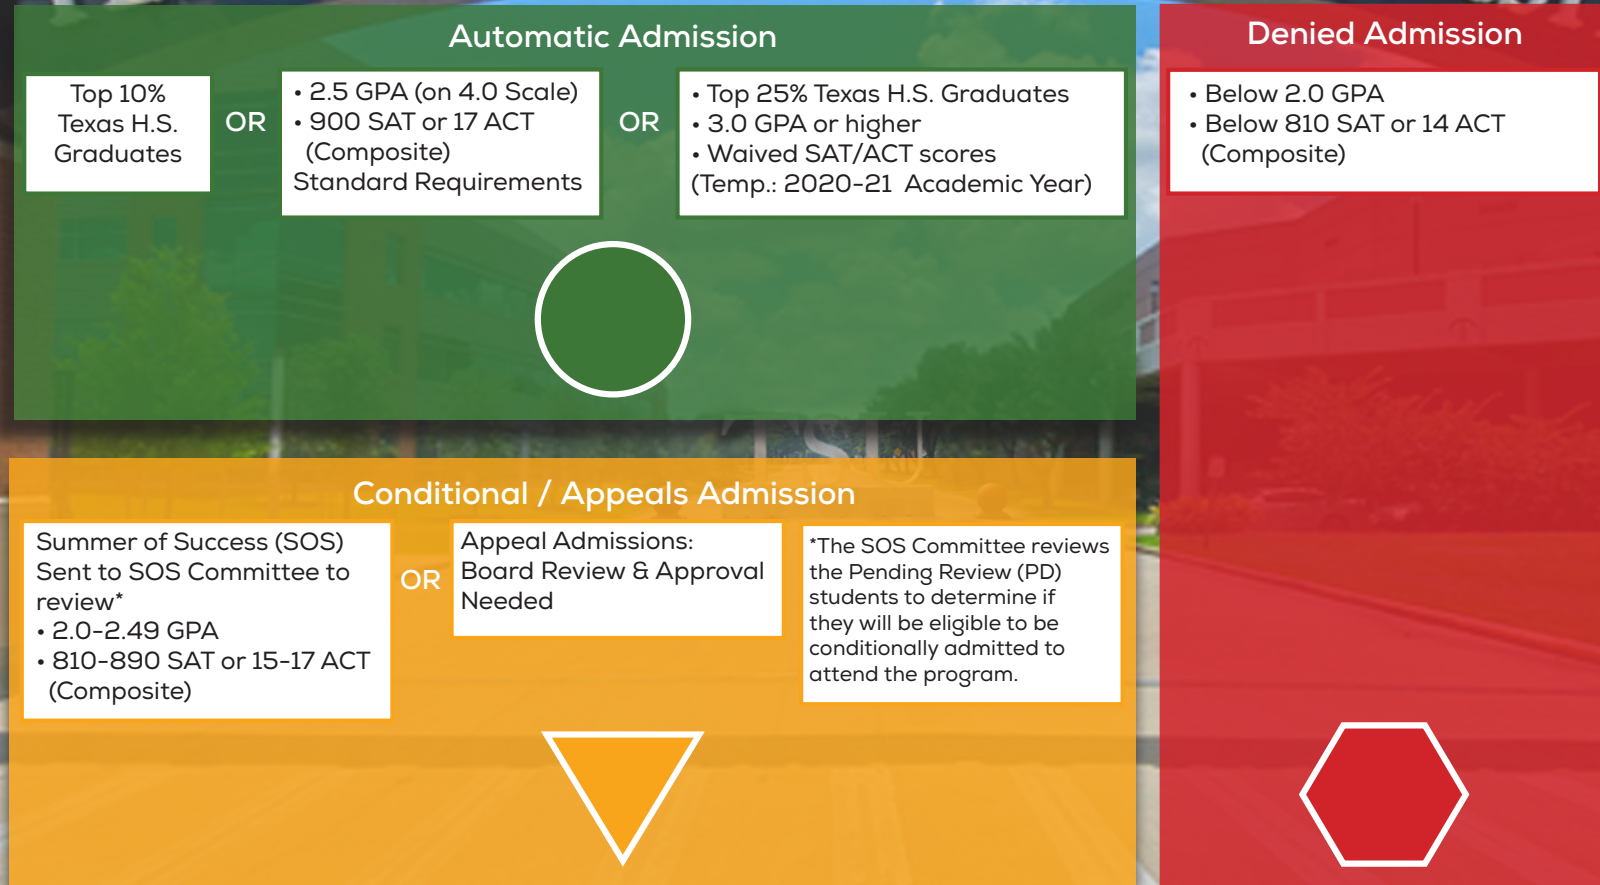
Automatic Admission

Top 10% Texas H.S. Graduates

OR

• 2.5 GPA (on 4.0 Scale)
• 900 SAT or 17 ACT (Composite)
Standard Requirements

OR

• Top 25% Texas H.S. Graduates
• 3.0 GPA or higher
• Waived SAT/ACT scores
(Temp.: 2020-21 Academic Year)

Denied Admission

• Below 2.0 GPA
• Below 810 SAT or 14 ACT (Composite)

Conditional / Appeals Admission

Summer of Success (SOS) Sent to SOS Committee to review*
• 2.0-2.49 GPA
• 810-890 SAT or 15-17 ACT (Composite)

OR

Appeal Admissions: Board Review & Approval Needed

*The SOS Committee reviews the Pending Review (PD) students to determine if they will be eligible to be conditionally admitted to attend the program.